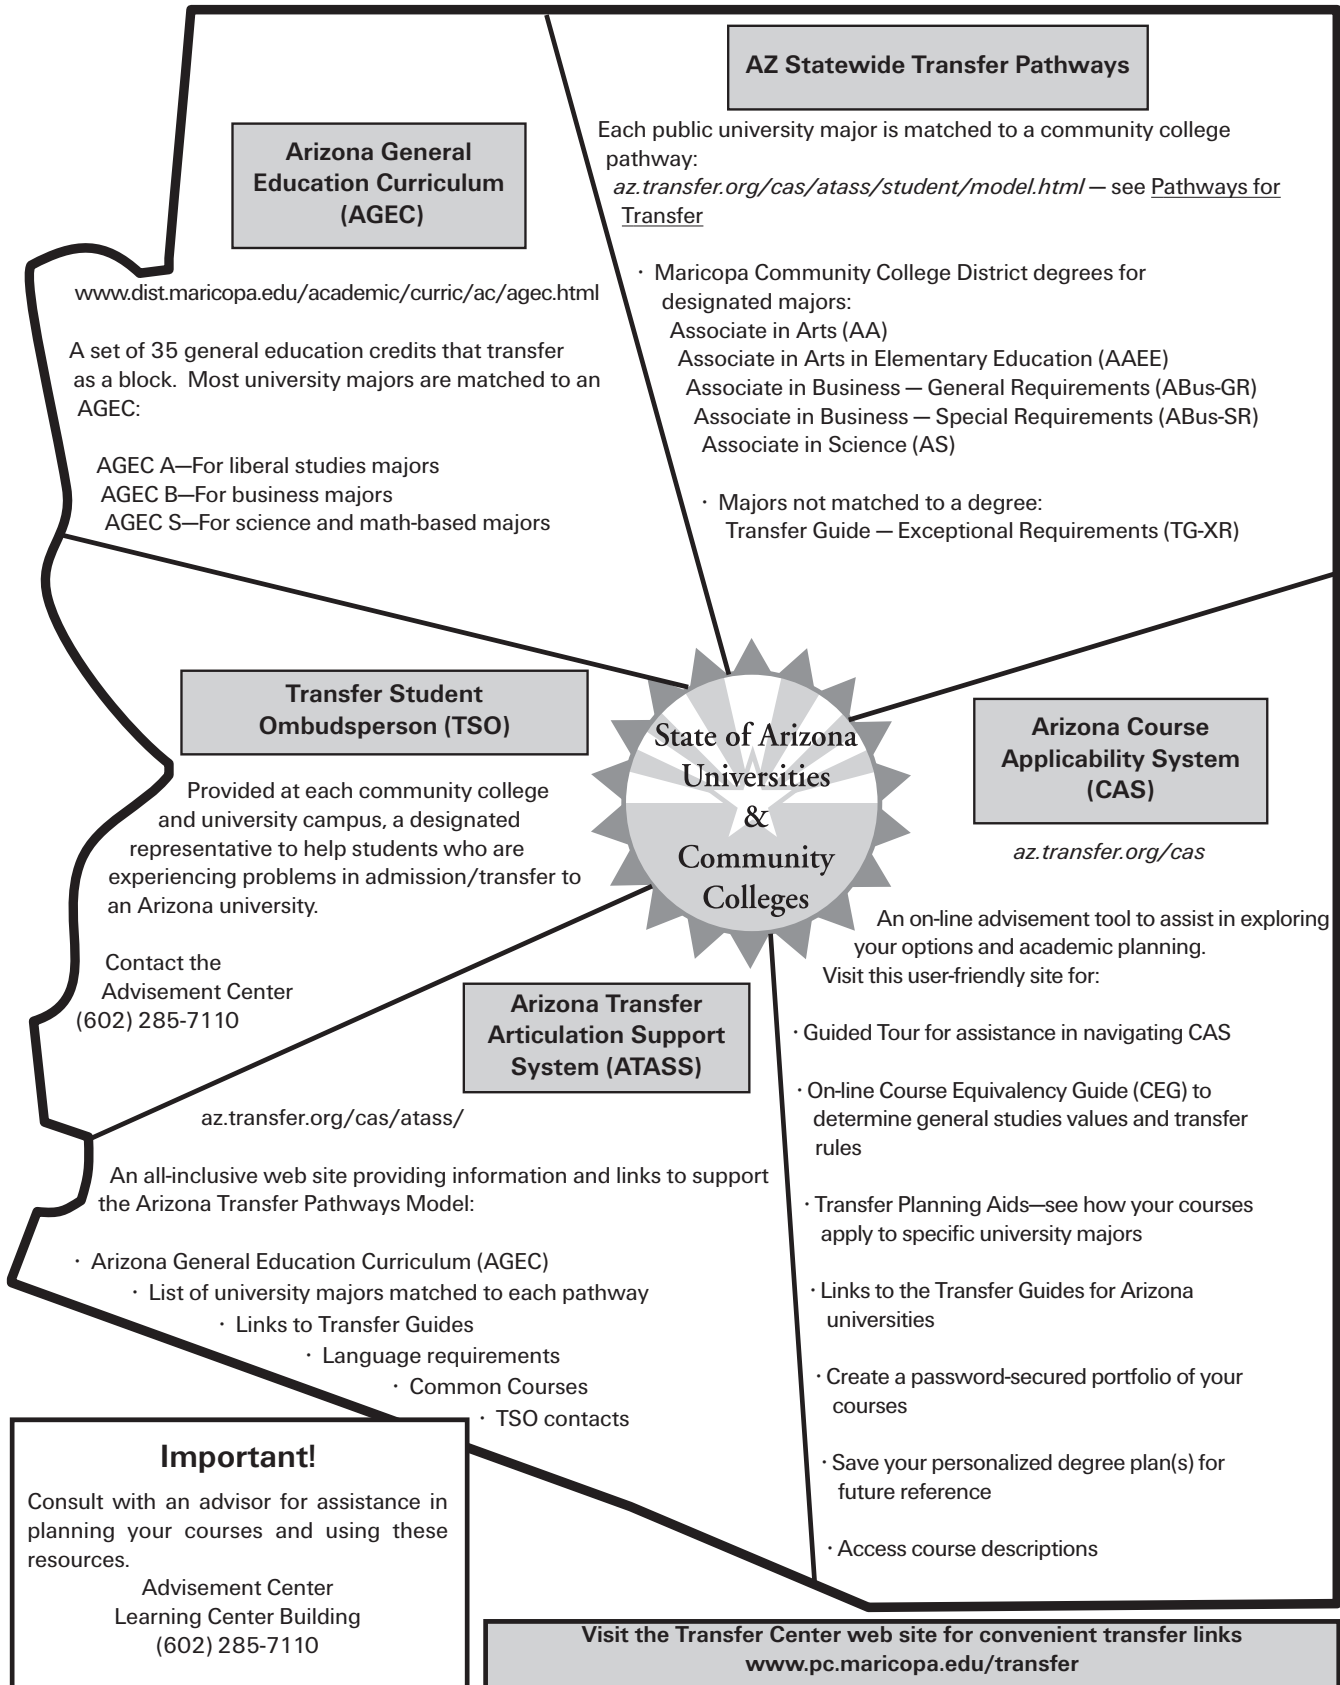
AZ Statewide Transfer Pathways

Each public university major is matched to a community college pathway:
az.transfer.org/cas/atass/student/model.html — see Pathways for Transfer

· Maricopa Community College District degrees for designated majors:
Associate in Arts (AA)
Associate in Arts in Elementary Education (AAEE)
Associate in Business — General Requirements (ABus-GR)
Associate in Business — Special Requirements (ABus-SR)
Associate in Science (AS)

· Majors not matched to a degree:
Transfer Guide — Exceptional Requirements (TG-XR)

Arizona General Education Curriculum (AGEC)

www.dist.maricopa.edu/academic/curric/ac/agec.html

A set of 35 general education credits that transfer as a block. Most university majors are matched to an AGEC:

AGEC A—For liberal studies majors
AGEC B—For business majors
AGEC S—For science and math-based majors

Transfer Student Ombudsperson (TSO)

Provided at each community college and university campus, a designated representative to help students who are experiencing problems in admission/transfer to an Arizona university.

Contact the Advisement Center
(602) 285-7110

State of Arizona Universities & Community Colleges

Arizona Course Applicability System (CAS)

az.transfer.org/cas

An on-line advisement tool to assist in exploring your options and academic planning. Visit this user-friendly site for:

· Guided Tour for assistance in navigating CAS

· On-line Course Equivalency Guide (CEG) to determine general studies values and transfer rules

· Transfer Planning Aids—see how your courses apply to specific university majors

· Links to the Transfer Guides for Arizona universities

· Create a password-secured portfolio of your courses

· Save your personalized degree plan(s) for future reference

· Access course descriptions

Arizona Transfer Articulation Support System (ATASS)

az.transfer.org/cas/atass/

An all-inclusive web site providing information and links to support the Arizona Transfer Pathways Model:

· Arizona General Education Curriculum (AGEC)
· List of university majors matched to each pathway
· Links to Transfer Guides
· Language requirements
· Common Courses
· TSO contacts

Important!

Consult with an advisor for assistance in planning your courses and using these resources.
Advisement Center
Learning Center Building
(602) 285-7110

Visit the Transfer Center web site for convenient transfer links
www.pc.maricopa.edu/transfer